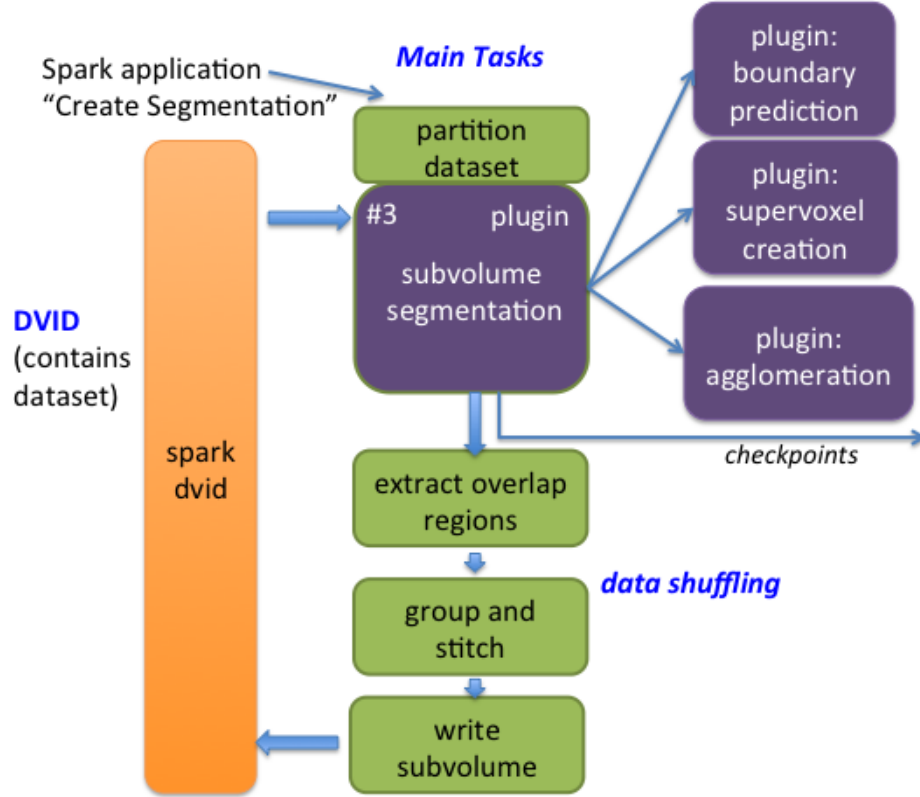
Spark application
"Create Segmentation"

Main Tasks

partition dataset

#3 plugin
subvolume segmentation

plugin: boundary prediction

plugin: supervoxel creation

plugin: agglomeration

checkpoints

DVID
(contains dataset)

spark dvid

extract overlap regions

data shuffling

group and stitch

write subvolume